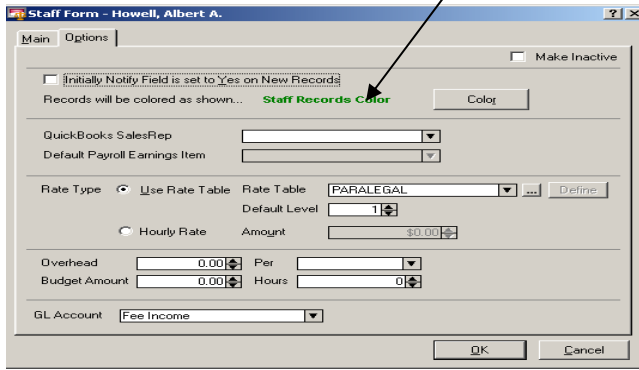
Staff Form - Howell, Albert A.

?
X

Main
Options

Make Inactive

Initially Notify Field is set to Yes on New Records

Records will be colored as shown... Staff Records Color

Color

QuickBooks SalesRep

Default Payroll Earnings Item

Rate Type
Use Rate Table
Rate Table
PARALEGAL
...
Define

Default Level
1

Hourly Rate
Amount
$0.00

Overhead
0.00
Per

Budget Amount
0.00
Hours
0

GL Account
Fee Income

OK
Cancel